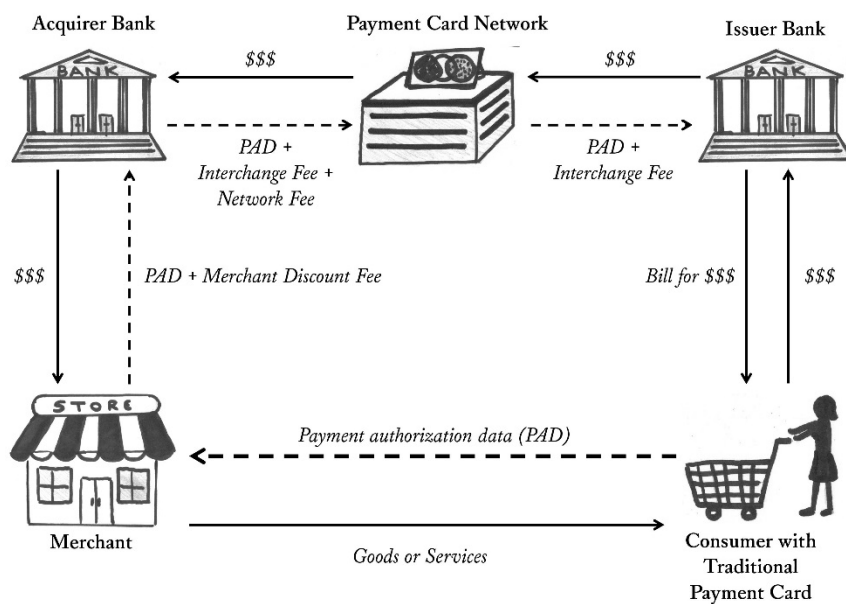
Acquirer Bank

Payment Card Network

Issuer Bank

BANK

$$$

$$$

BANK

PAD + Interchange Fee + Network Fee

PAD + Interchange Fee

$$$

PAD + Merchant Discount Fee

Bill for $$$

$$$

STORE

Payment authorization data (PAD)

Merchant

Goods or Services

Consumer with Traditional Payment Card